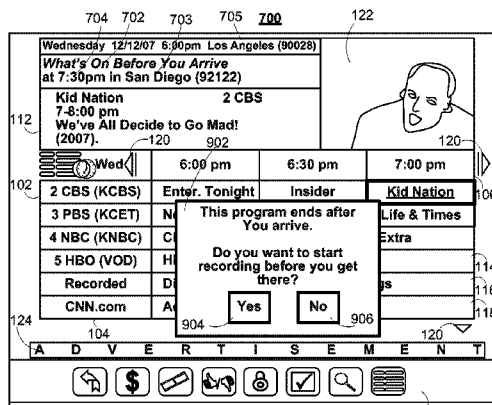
704 702 703 705 700 122

Wednesday 12/12/07 6:00pm Los Angeles (90028)
What's On Before You Arrive at 7:30pm in San Diego (92122)

Kid Nation 2 CBS
7-8:00 pm
We've All Decide to Go Mad!
(2007).

112
120
902
120

| Wed | 6:00 pm | 6:30 pm | 7:00 pm |
|---|---|---|---|
| 2 CBS (KCBS) | Enter. Tonight | Insider | Kid Nation |
| 3 PBS (KCET) | Ne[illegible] | | Life & Times |
| 4 NBC (KNBC) | Cl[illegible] | | Extra |
| 5 HBO (VOD) | Hi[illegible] | | |
| Recorded | Di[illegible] | | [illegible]gs |
| CNN.com | Ac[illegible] | | |

This program ends after You arrive.

Do you want to start recording before you get there?

Yes
No

102
106
114
116
118
124
104
904
906
120

A D V E R T I S E M E N T